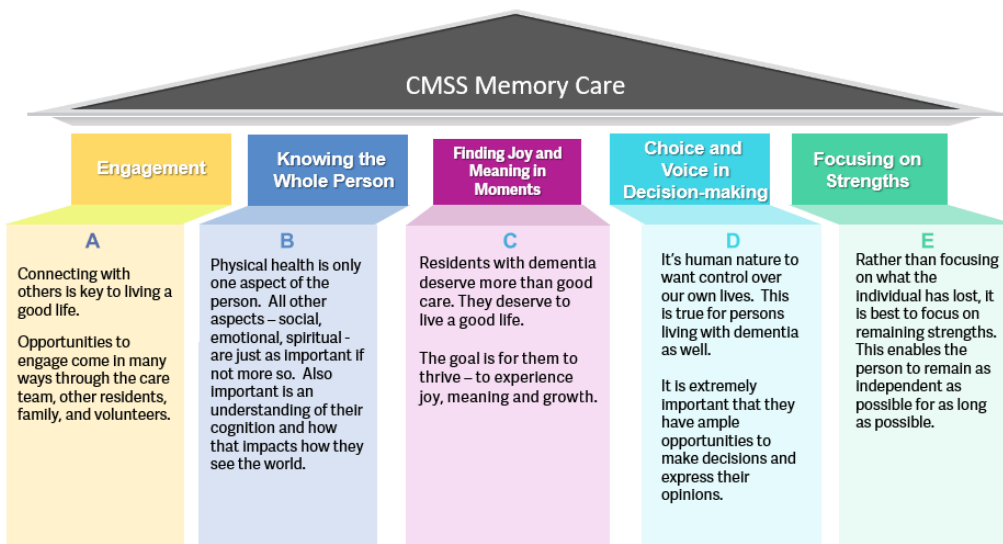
CMSS Memory Care

Engagement

A

Connecting with others is key to living a good life.

Opportunities to engage come in many ways through the care team, other residents, family, and volunteers.

Knowing the Whole Person

B

Physical health is only one aspect of the person. All other aspects – social, emotional, spiritual - are just as important if not more so. Also important is an understanding of their cognition and how that impacts how they see the world.

Finding Joy and Meaning in Moments

C

Residents with dementia deserve more than good care. They deserve to live a good life.

The goal is for them to thrive – to experience joy, meaning and growth.

Choice and Voice in Decision-making

D

It's human nature to want control over our own lives. This is true for persons living with dementia as well.

It is extremely important that they have ample opportunities to make decisions and express their opinions.

Focusing on Strengths

E

Rather than focusing on what the individual has lost, it is best to focus on remaining strengths. This enables the person to remain as independent as possible for as long as possible.